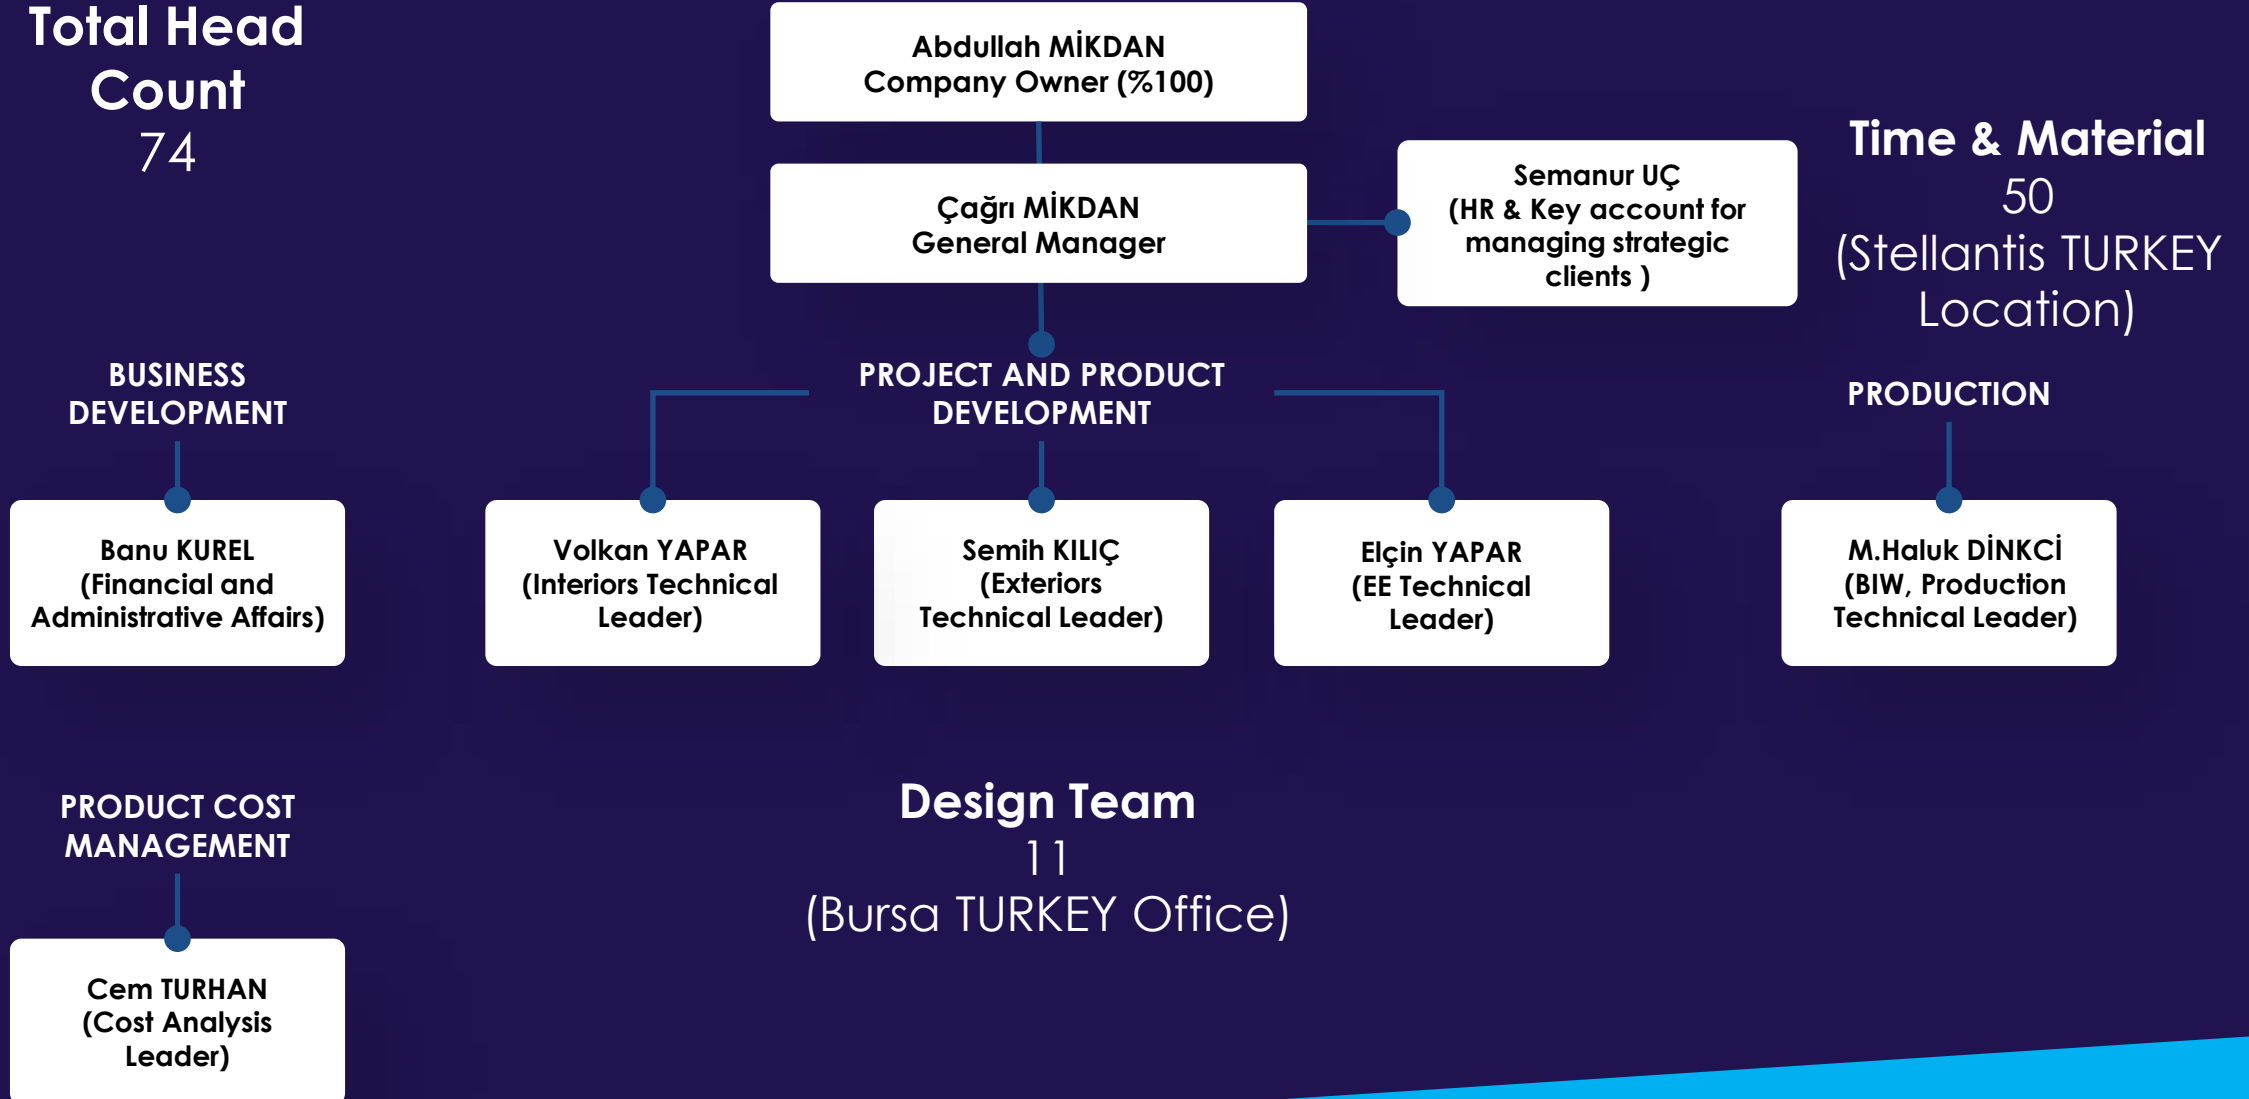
Total Head Count
74

Abdullah MİKDAN
Company Owner (%100)

Çağrı MİKDAN
General Manager

Semanur UÇ
(HR & Key account for managing strategic clients )

Time & Material
50
(Stellantis TURKEY Location)

BUSINESS DEVELOPMENT

PROJECT AND PRODUCT DEVELOPMENT

PRODUCTION

Banu KUREL
(Financial and Administrative Affairs)

Volkan YAPAR
(Interiors Technical Leader)

Semih KILIÇ
(Exteriors Technical Leader)

Elçin YAPAR
(EE Technical Leader)

M.Haluk DİNKCİ
(BIW, Production Technical Leader)

PRODUCT COST MANAGEMENT

Cem TURHAN
(Cost Analysis Leader)

Design Team
11
(Bursa TURKEY Office)